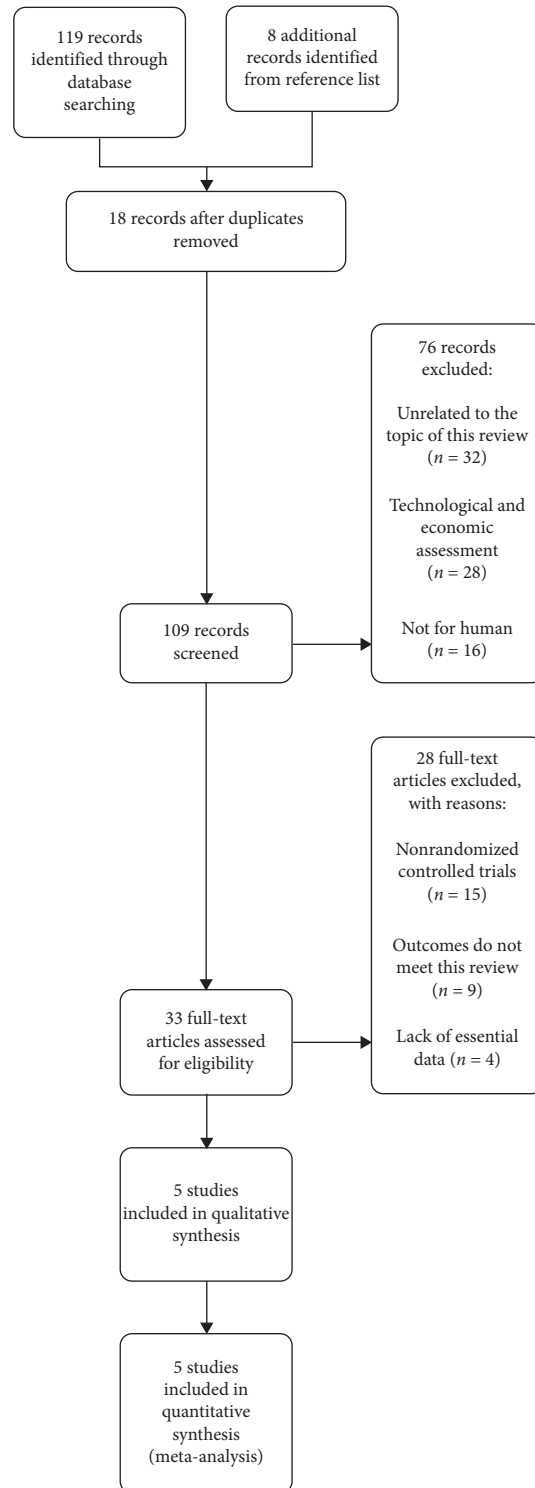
119 records identified through database searching

8 additional records identified from reference list

18 records after duplicates removed

76 records excluded:

Unrelated to the topic of this review ($n = 32$)

Technological and economic assessment ($n = 28$)

Not for human ($n = 16$)

109 records screened

28 full-text articles excluded, with reasons:

Nonrandomized controlled trials ($n = 15$)

Outcomes do not meet this review ($n = 9$)

Lack of essential data ($n = 4$)

33 full-text articles assessed for eligibility

5 studies included in qualitative synthesis

5 studies included in quantitative synthesis (meta-analysis)